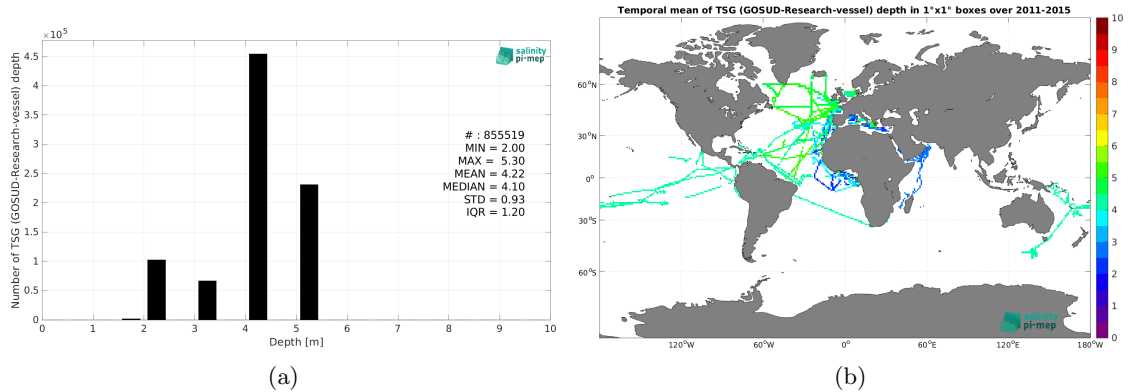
$\times10^5$

salinity pi-mep

4.5
4
3.5
3
2.5
2
1.5
1
0.5
0

Number of TSG (GOSUD-Research-vessel) depth

# : 855519
MIN = 2.00
MAX = 5.30
MEAN = 4.22
MEDIAN = 4.10
STD = 0.93
IQR = 1.20

0 1 2 3 4 5 6 7 8 9 10

Depth [m]

(a)

Temporal mean of TSG (GOSUD-Research-vessel) depth in 1°x1° boxes over 2011-2015

60°N
30°N
0°
30°S
60°S

120°W 60°W 0° 60°E 120°E 180°W

salinity pi-mep

10
9
8
7
6
5
4
3
2
1
0

(b)